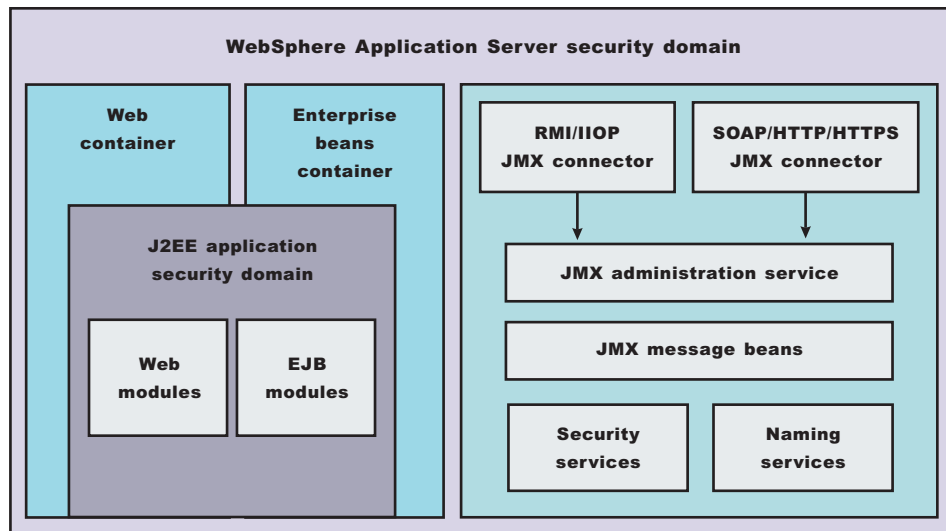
WebSphere Application Server security domain

Web container

Enterprise beans container

J2EE application security domain

Web modules

EJB modules

RMI/IIOP JMX connector

SOAP/HTTP/HTTPS JMX connector

JMX administration service

JMX message beans

Security services

Naming services